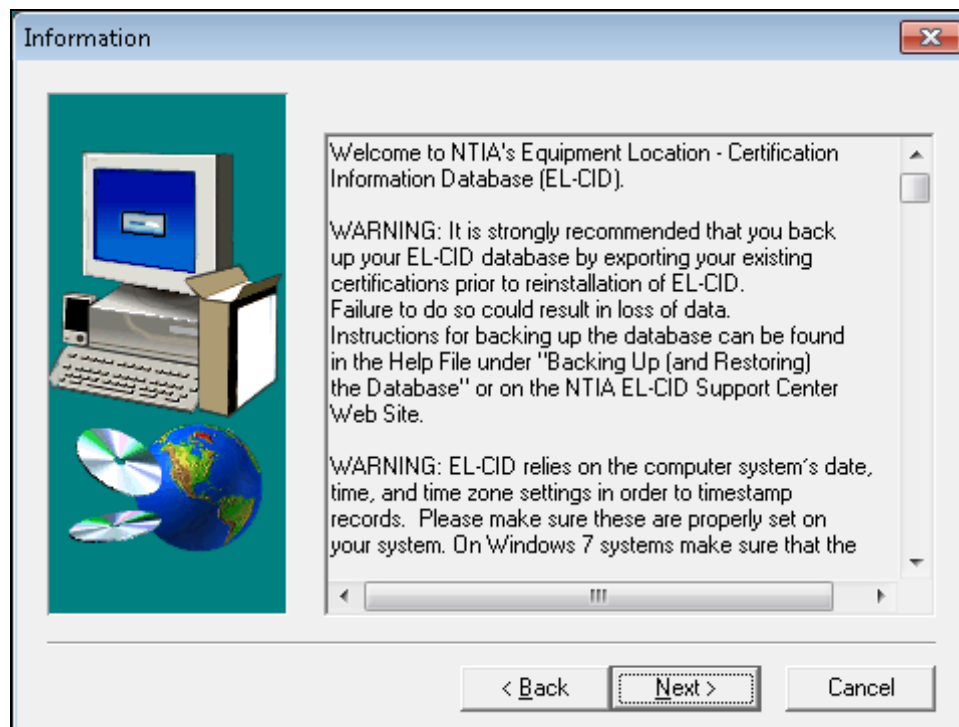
Information

Welcome to NTIA's Equipment Location - Certification Information Database (EL-CID).

WARNING: It is strongly recommended that you back up your EL-CID database by exporting your existing certifications prior to reinstallation of EL-CID. Failure to do so could result in loss of data. Instructions for backing up the database can be found in the Help File under "Backing Up (and Restoring) the Database" or on the NTIA EL-CID Support Center Web Site.

WARNING: EL-CID relies on the computer system's date, time, and time zone settings in order to timestamp records. Please make sure these are properly set on your system. On Windows 7 systems make sure that the

< Back
Next >
Cancel